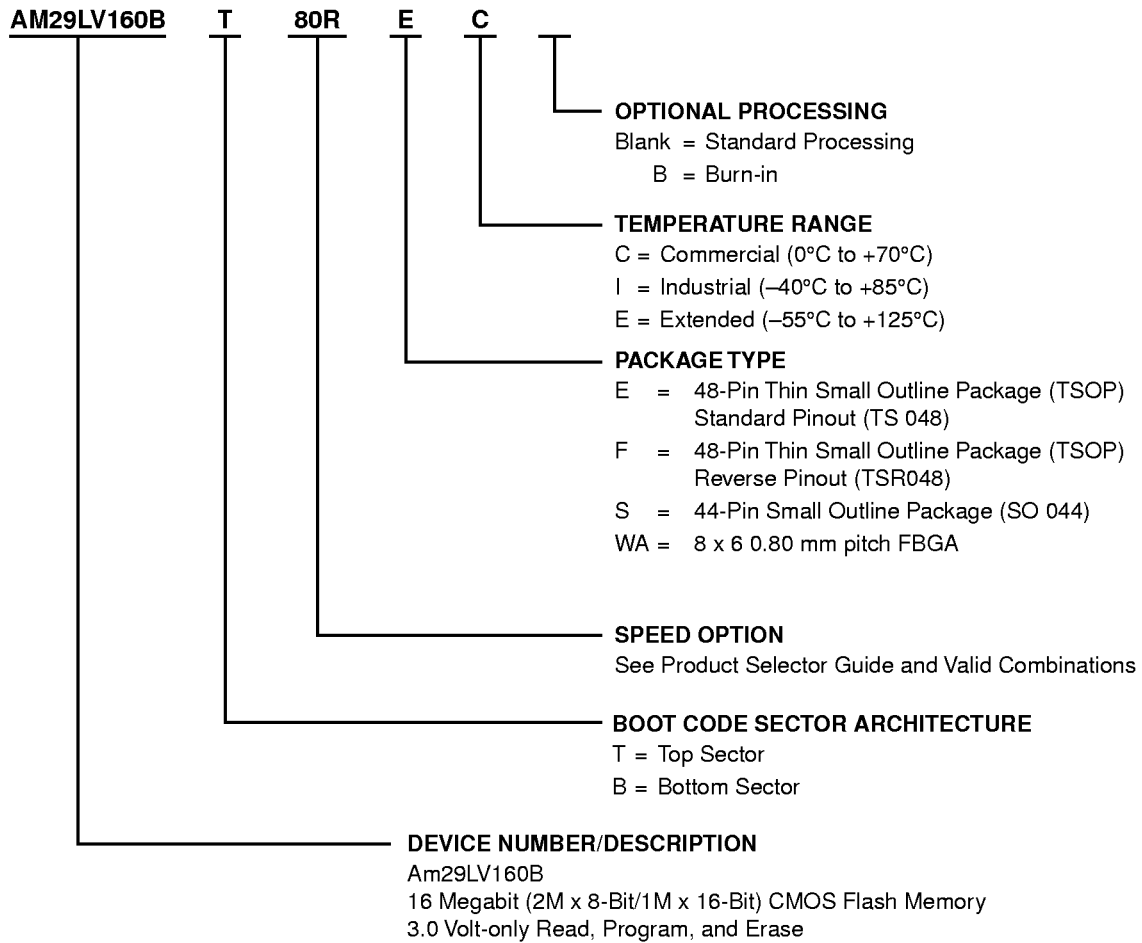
AM29LV160B T 80R E C

OPTIONAL PROCESSING
Blank = Standard Processing
B = Burn-in

TEMPERATURE RANGE
C = Commercial (0°C to +70°C)
I = Industrial (–40°C to +85°C)
E = Extended (–55°C to +125°C)

PACKAGE TYPE
E = 48-Pin Thin Small Outline Package (TSOP) Standard Pinout (TS 048)
F = 48-Pin Thin Small Outline Package (TSOP) Reverse Pinout (TSR048)
S = 44-Pin Small Outline Package (SO 044)
WA = 8 x 6 0.80 mm pitch FBGA

SPEED OPTION
See Product Selector Guide and Valid Combinations

BOOT CODE SECTOR ARCHITECTURE
T = Top Sector
B = Bottom Sector

DEVICE NUMBER/DESCRIPTION
Am29LV160B
16 Megabit (2M x 8-Bit/1M x 16-Bit) CMOS Flash Memory
3.0 Volt-only Read, Program, and Erase